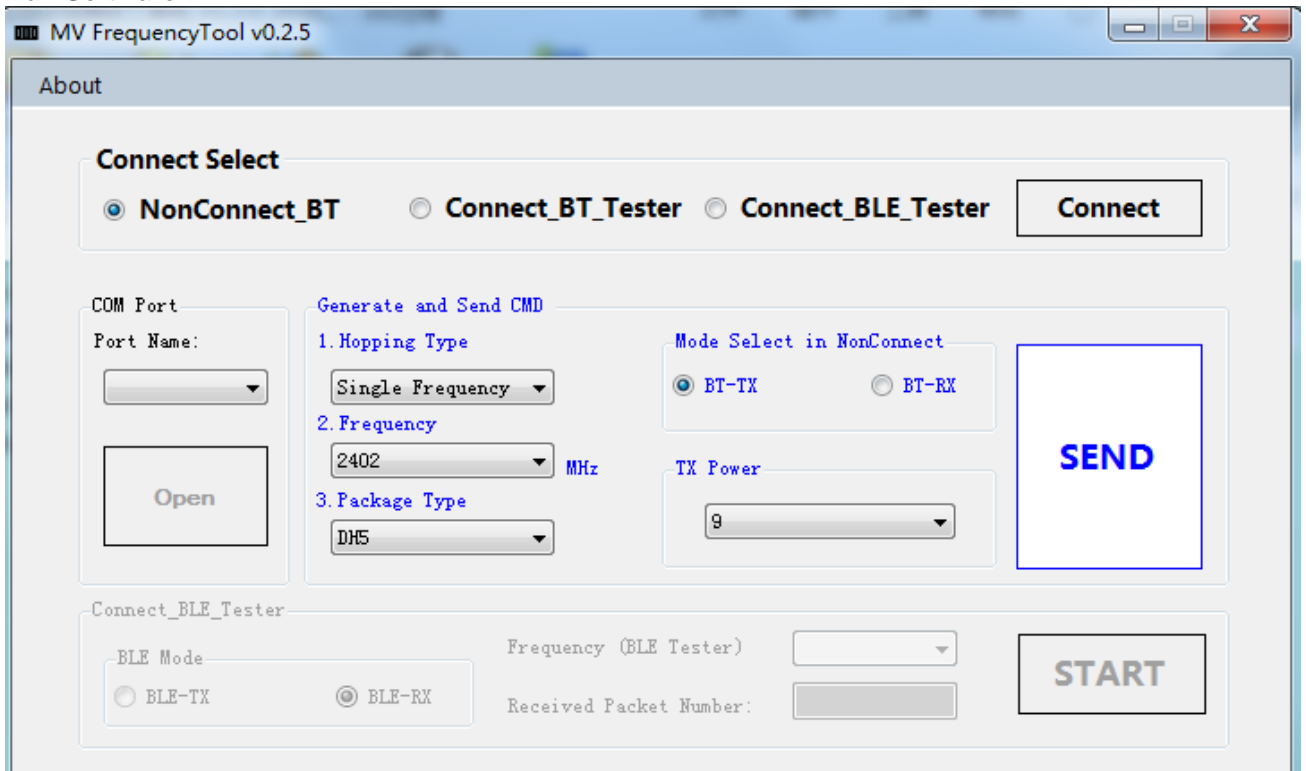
MV FrequencyTool v0.2.5

About

Connect Select

NonConnect_BT

Connect_BT_Tester

Connect_BLE_Tester

Connect

COM Port

Port Name:

Open

Generate and Send CMD

1. Hopping Type

Single Frequency

2. Frequency

2402

MHz

3. Package Type

DH5

Mode Select in NonConnect

BT-TX

BT-RX

TX Power

9

SEND

Connect_BLE_Tester

BLE Mode

BLE-TX

BLE-RX

Frequency (BLE Tester)

Received Packet Number:

START